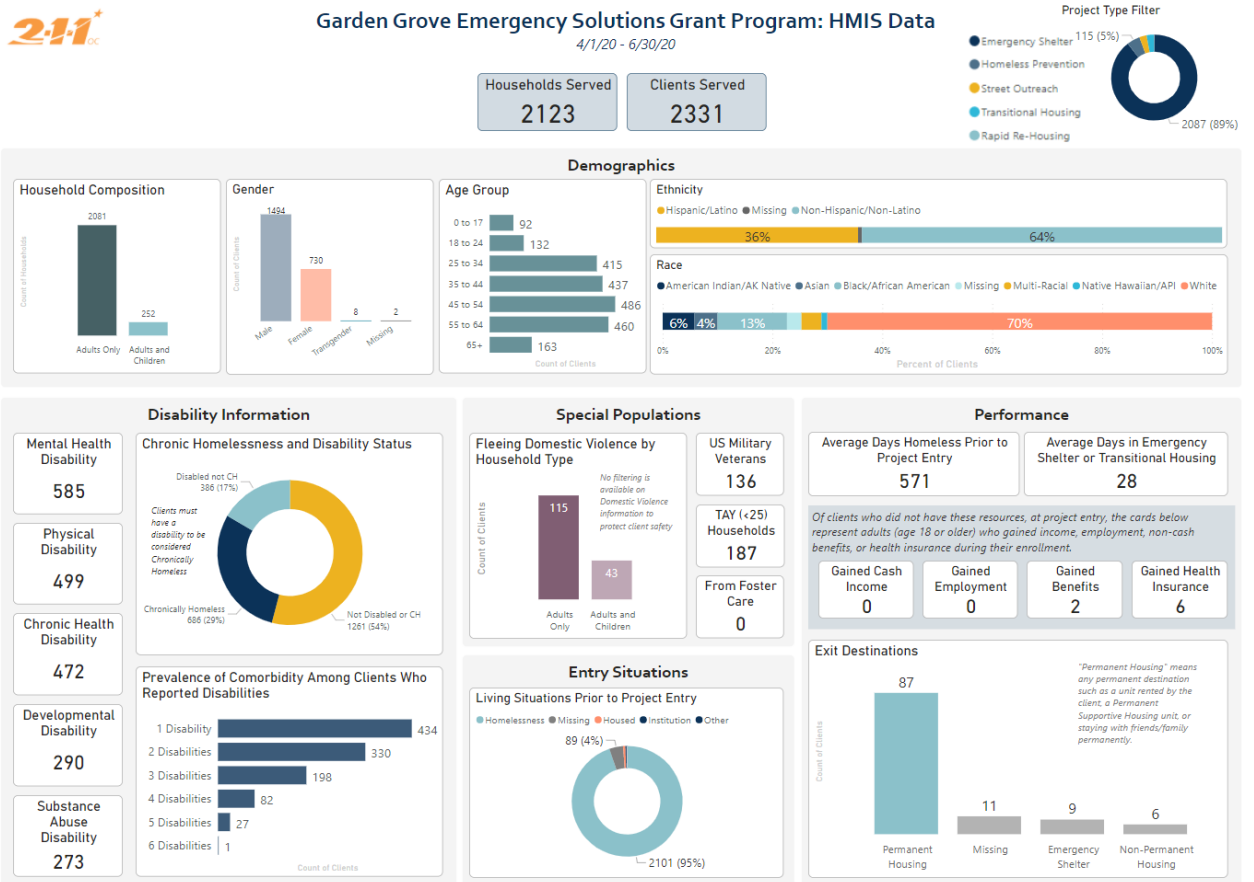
2-1-1 OC

Garden Grove Emergency Solutions Grant Program: HMIS Data
4/1/20 - 6/30/20

Households Served
2123

Clients Served
2331

Project Type Filter
Emergency Shelter
Homeless Prevention
Street Outreach
Transitional Housing
Rapid Re-Housing
115 (5%)
2087 (89%)

Demographics

Household Composition
Count of Households
2081
Adults Only
252
Adults and Children

Gender
Count of Clients
1494
Male
730
Female
8
Transgender
2
Missing

Age Group
0 to 17 92
18 to 24 132
25 to 34 415
35 to 44 437
45 to 54 486
55 to 64 460
65+ 163
Count of Clients

Ethnicity
Hispanic/Latino Missing Non-Hispanic/Non-Latino
36%
64%

Race
American Indian/AK Native Asian Black/African American Missing Multi-Racial Native Hawaiian/API White
6% 4% 13% 70%
0% 20% 40% 60% 80% 100%
Percent of Clients

Disability Information

Mental Health Disability
585

Physical Disability
499

Chronic Health Disability
472

Developmental Disability
290

Substance Abuse Disability
273

Chronic Homelessness and Disability Status
Disabled not CH
386 (17%)
Clients must have a disability to be considered Chronically Homeless
Chronically Homeless
686 (29%)
Not Disabled or CH
1261 (54%)

Prevalence of Comorbidity Among Clients Who Reported Disabilities
1 Disability 434
2 Disabilities 330
3 Disabilities 198
4 Disabilities 82
5 Disabilities 27
6 Disabilities 1
Count of Clients

Special Populations

Fleeing Domestic Violence by Household Type
Count of Clients
No filtering is available on Domestic Violence information to protect client safety
115
Adults Only
43
Adults and Children

US Military Veterans
136

TAY (<25) Households
187

From Foster Care
0

Entry Situations

Living Situations Prior to Project Entry
Homelessness Missing Housed Institution Other
89 (4%)
2101 (95%)

Performance

Average Days Homeless Prior to Project Entry
571

Average Days in Emergency Shelter or Transitional Housing
28

Of clients who did not have these resources, at project entry, the cards below represent adults (age 18 or older) who gained income, employment, non-cash benefits, or health insurance during their enrollment.

Gained Cash Income
0

Gained Employment
0

Gained Benefits
2

Gained Health Insurance
6

Exit Destinations
Count of Clients
"Permanent Housing" means any permanent destination such as a unit rented by the client, a Permanent Supportive Housing unit, or staying with friends/family permanently.
87
Permanent Housing
11
Missing
9
Emergency Shelter
6
Non-Permanent Housing